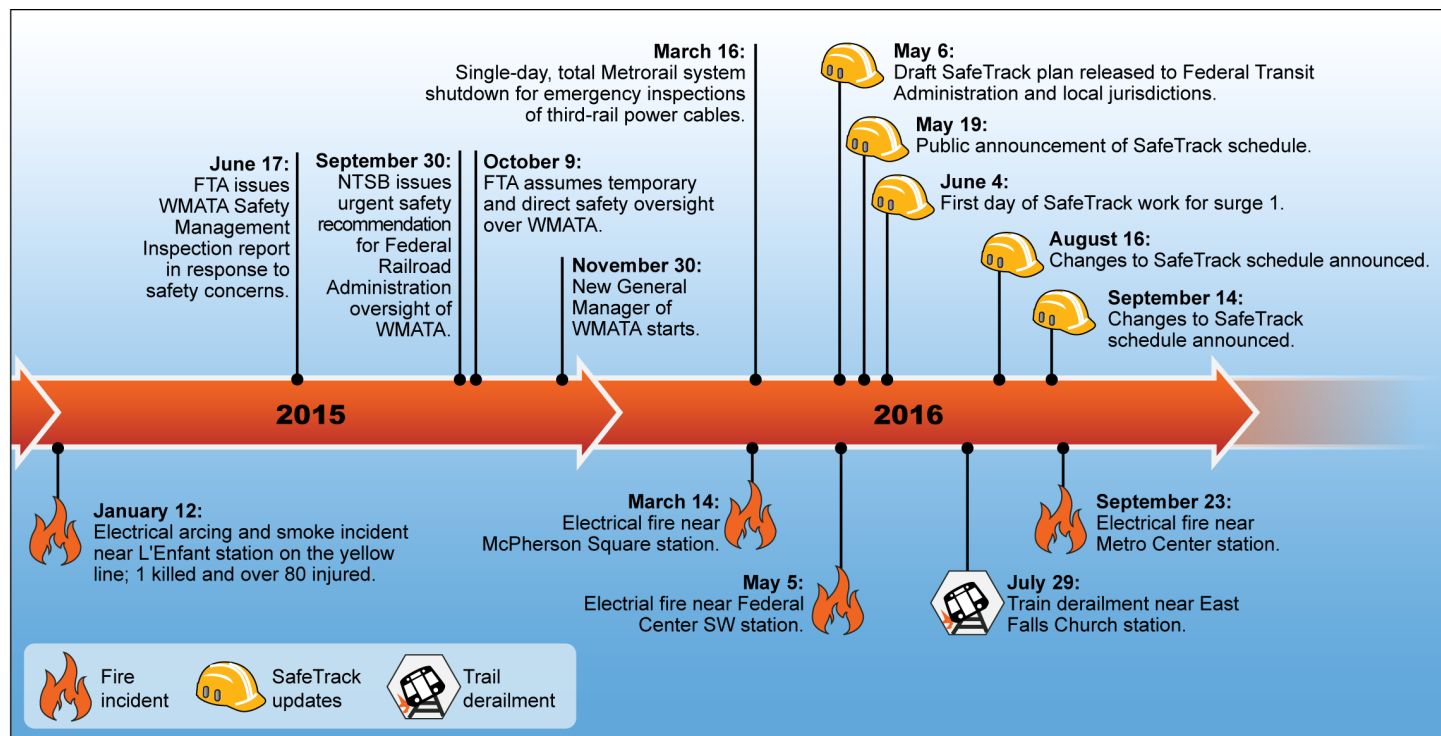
**June 17:** FTA issues WMATA Safety Management Inspection report in response to safety concerns.

**September 30:** NTSB issues urgent safety recommendation for Federal Railroad Administration oversight of WMATA.

**October 9:** FTA assumes temporary and direct safety oversight over WMATA.

**November 30:** New General Manager of WMATA starts.

**March 16:** Single-day, total Metrorail system shutdown for emergency inspections of third-rail power cables.

**May 6:** Draft SafeTrack plan released to Federal Transit Administration and local jurisdictions.

**May 19:** Public announcement of SafeTrack schedule.

**June 4:** First day of SafeTrack work for surge 1.

**August 16:** Changes to SafeTrack schedule announced.

**September 14:** Changes to SafeTrack schedule announced.

2015

2016

**January 12:** Electrical arcing and smoke incident near L'Enfant station on the yellow line; 1 killed and over 80 injured.

**March 14:** Electrical fire near McPherson Square station.

**May 5:** Electrial fire near Federal Center SW station.

**July 29:** Train derailment near East Falls Church station.

**September 23:** Electrical fire near Metro Center station.

Fire incident

SafeTrack updates

Trail derailment